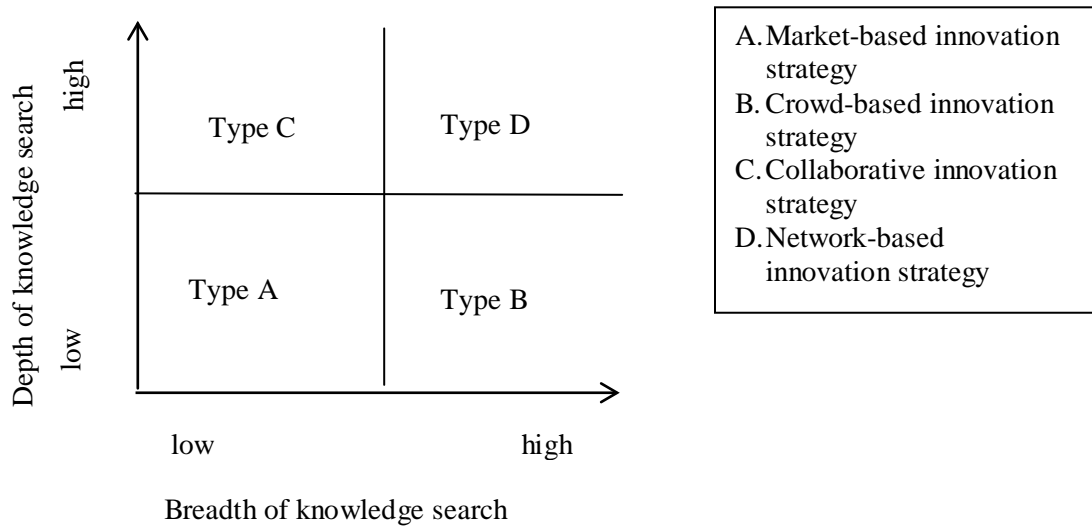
Depth of knowledge search

high

low

Type C

Type D

Type A

Type B

low

high

Breadth of knowledge search

A. Market-based innovation strategy
B. Crowd-based innovation strategy
C. Collaborative innovation strategy
D. Network-based innovation strategy